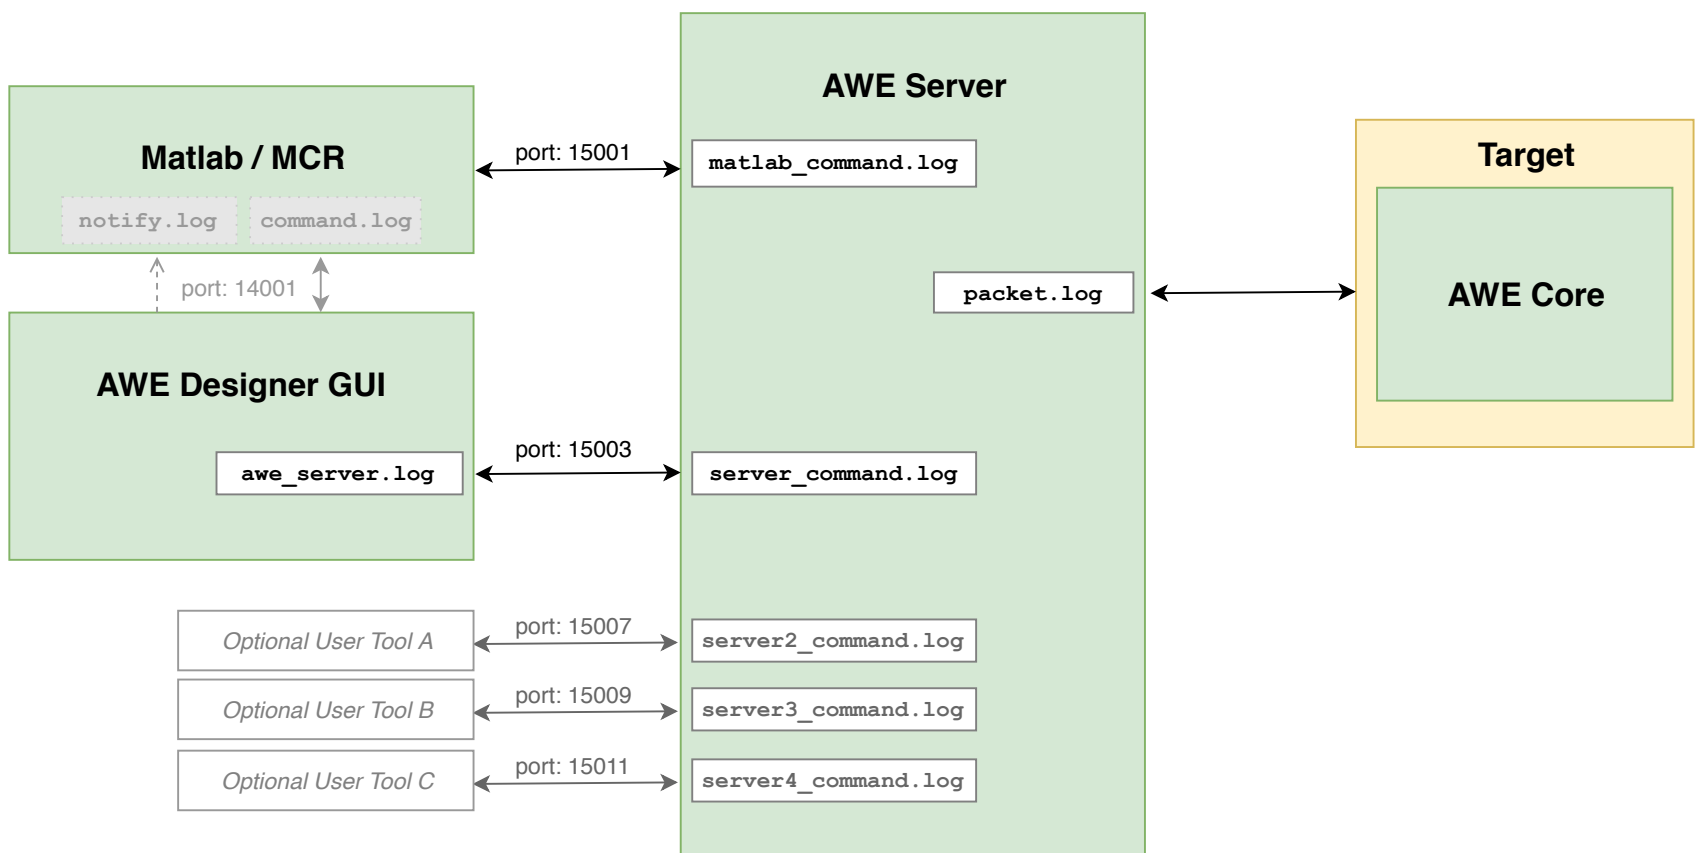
AWE Server

Matlab / MCR

notify.log

command.log

port: 15001

matlab_command.log

Target

AWE Core

packet.log

port: 14001

AWE Designer GUI

awe_server.log

port: 15003

server_command.log

Optional User Tool A

port: 15007

server2_command.log

Optional User Tool B

port: 15009

server3_command.log

Optional User Tool C

port: 15011

server4_command.log